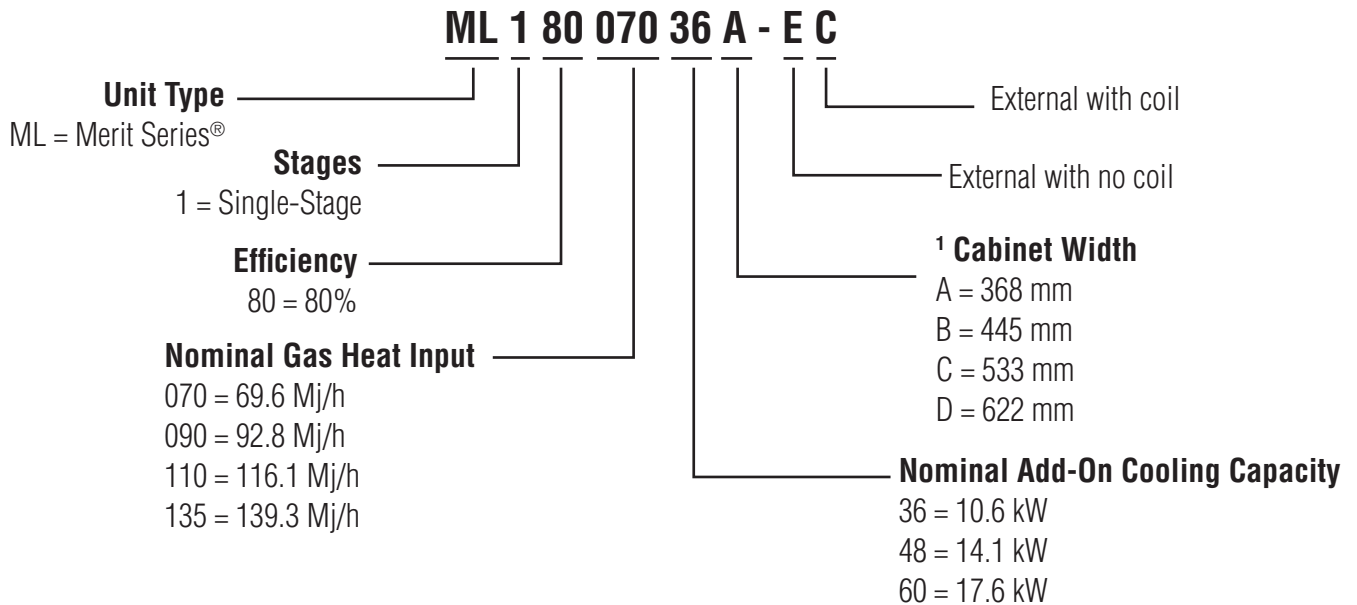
ML 1 80 070 36 A - E C

Unit Type
ML = Merit Series®

Stages
1 = Single-Stage

Efficiency
80 = 80%

Nominal Gas Heat Input
070 = 69.6 Mj/h
090 = 92.8 Mj/h
110 = 116.1 Mj/h
135 = 139.3 Mj/h

External with coil

External with no coil

¹ Cabinet Width
A = 368 mm
B = 445 mm
C = 533 mm
D = 622 mm

Nominal Add-On Cooling Capacity
36 = 10.6 kW
48 = 14.1 kW
60 = 17.6 kW